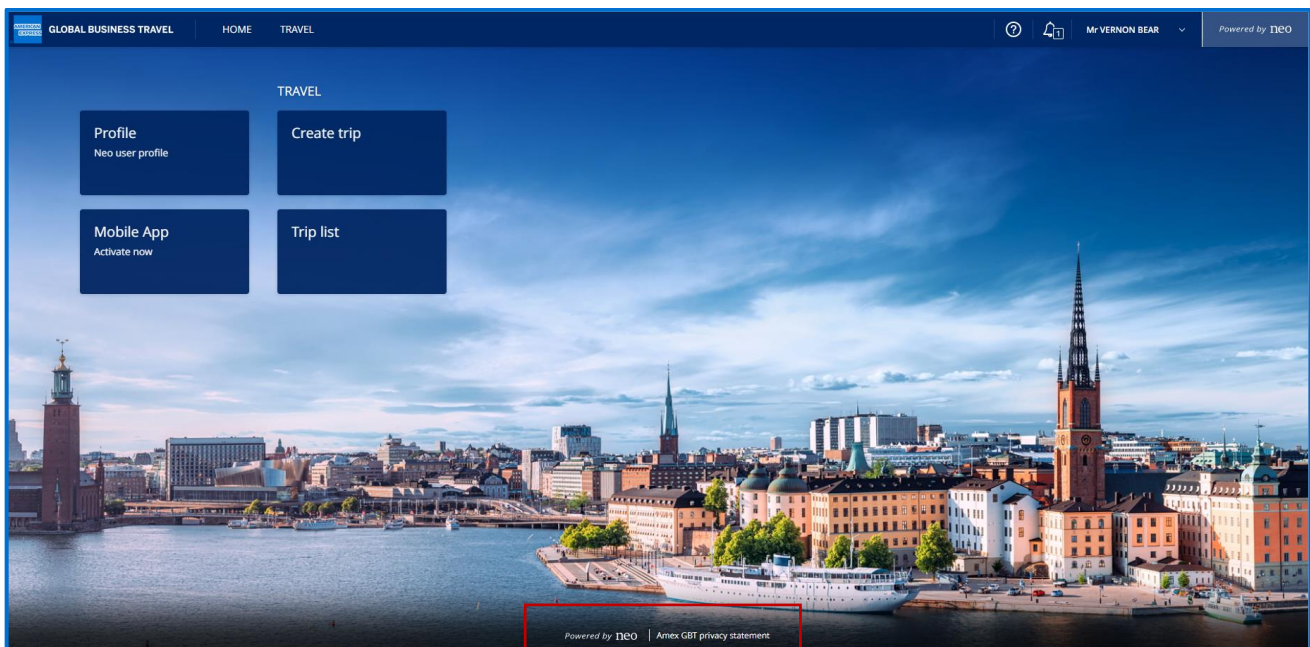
AMERICAN EXPRESS GLOBAL BUSINESS TRAVEL HOME TRAVEL

1

Mr VERNON BEAR

Powered by neo

TRAVEL

Profile
Neo user profile

Create trip

Mobile App
Activate now

Trip list

Powered by neo | Amex GBT privacy statement